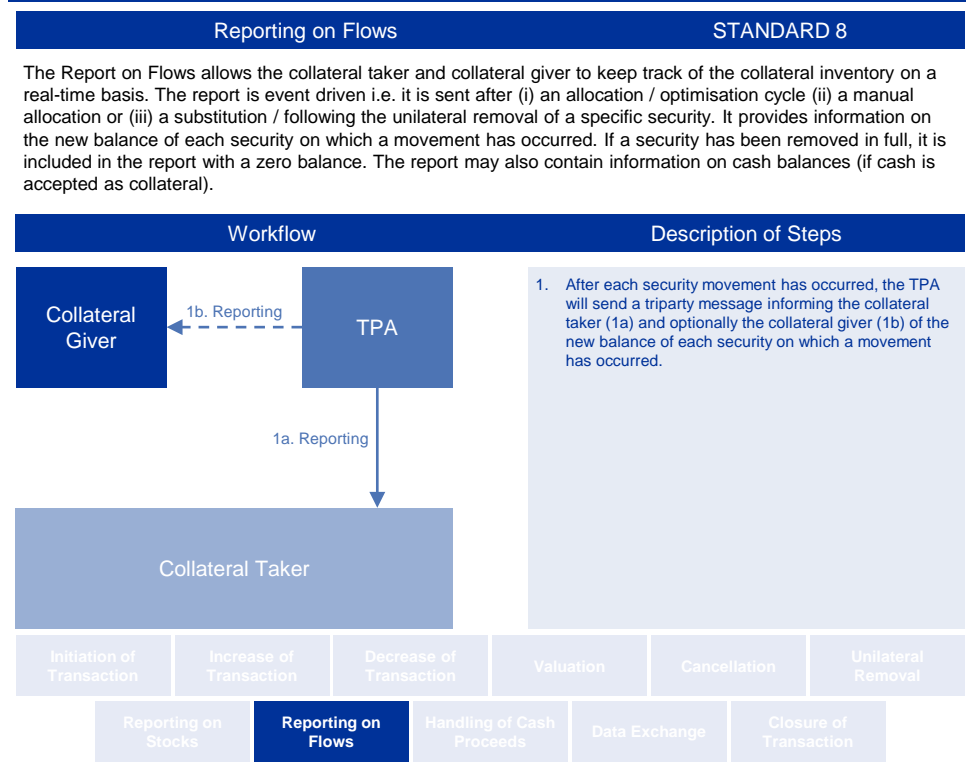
Reporting on Flows STANDARD 8

The Report on Flows allows the collateral taker and collateral giver to keep track of the collateral inventory on a real-time basis. The report is event driven i.e. it is sent after (i) an allocation / optimisation cycle (ii) a manual allocation or (iii) a substitution / following the unilateral removal of a specific security. It provides information on the new balance of each security on which a movement has occurred. If a security has been removed in full, it is included in the report with a zero balance. The report may also contain information on cash balances (if cash is accepted as collateral).

Workflow

Description of Steps

Collateral Giver

1b. Reporting

TPA

1a. Reporting

Collateral Taker

1. After each security movement has occurred, the TPA will send a triparty message informing the collateral taker (1a) and optionally the collateral giver (1b) of the new balance of each security on which a movement has occurred.

Initiation of Transaction

Increase of Transaction

Decrease of Transaction

Valuation

Cancellation

Unilateral Removal

Reporting on Stocks

Reporting on Flows

Handling of Cash Proceeds

Data Exchange

Closure of Transaction